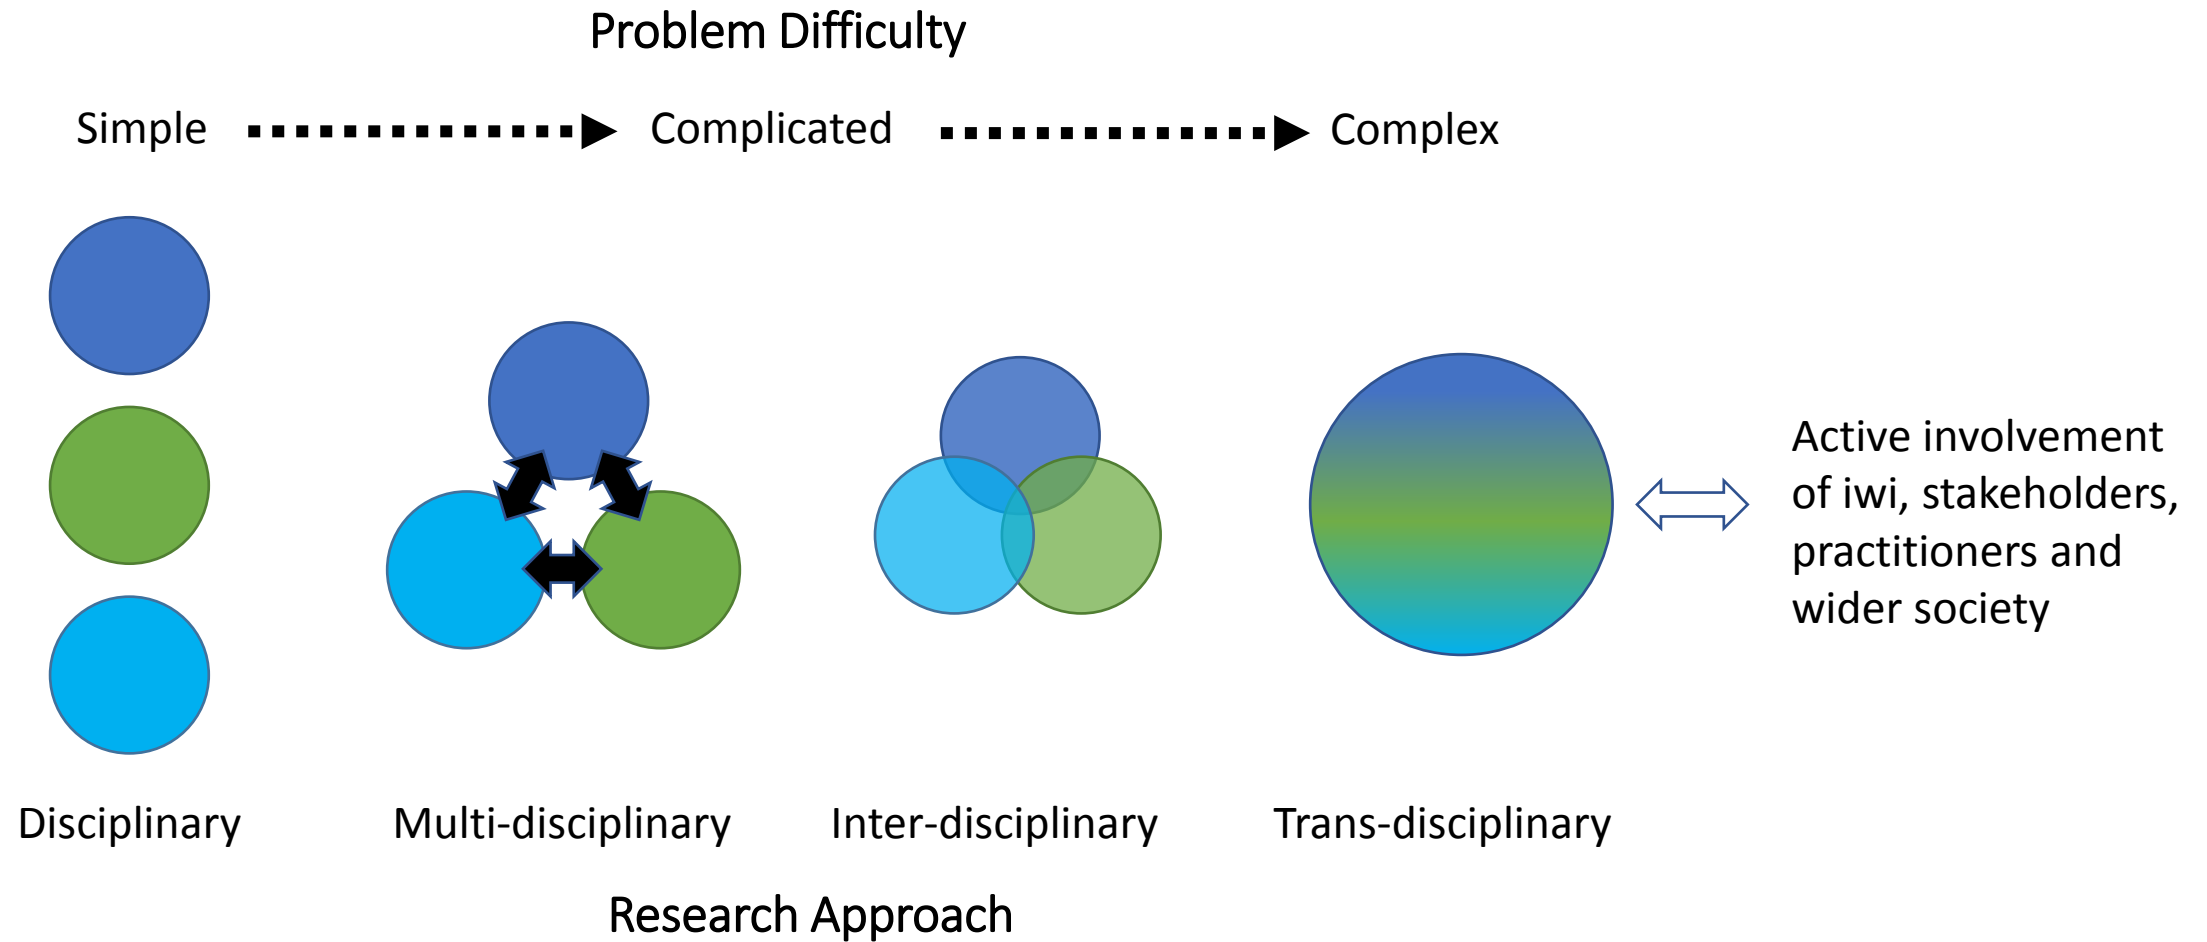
Problem Difficulty

Simple Complicated Complex

Active involvement of iwi, stakeholders, practitioners and wider society

Disciplinary Multi-disciplinary Inter-disciplinary Trans-disciplinary

Research Approach